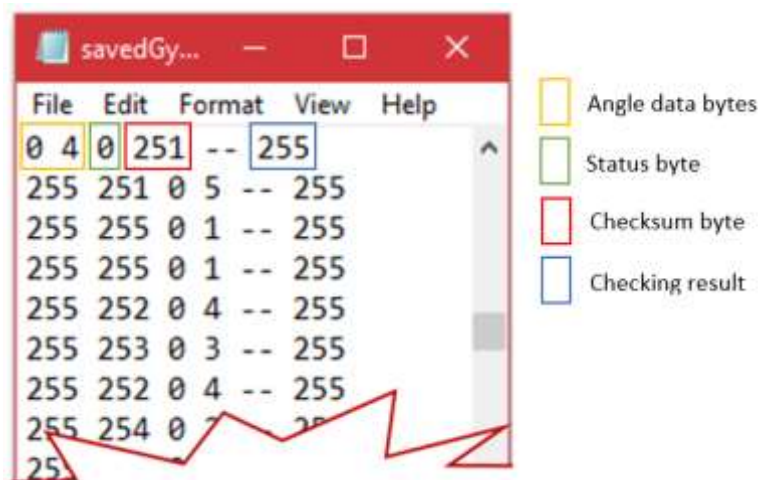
savedGy...

File Edit Format View Help

0 4 0 251 -- 255
255 251 0 5 -- 255
255 255 0 1 -- 255
255 255 0 1 -- 255
255 252 0 4 -- 255
255 253 0 3 -- 255
255 252 0 4 -- 255
255 254 0 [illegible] -- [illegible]
25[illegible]

Angle data bytes
Status byte
Checksum byte
Checking result